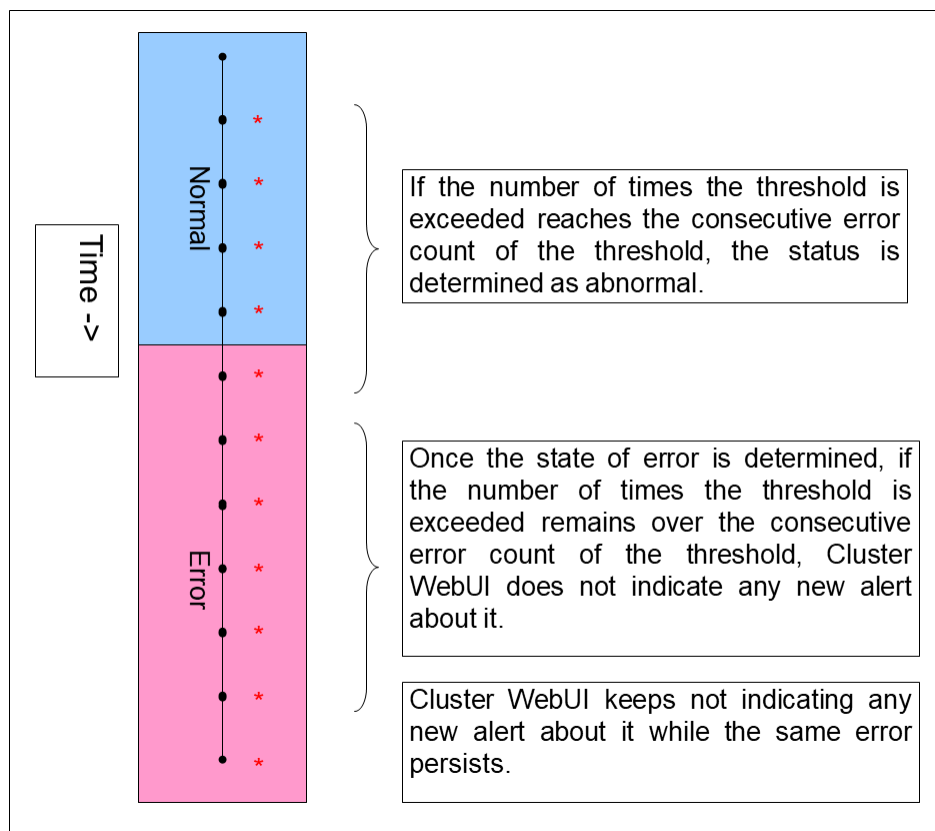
Time ->

Normal

Error

*
*
*
*
*
*
*
*
*
*
*

If the number of times the threshold is exceeded reaches the consecutive error count of the threshold, the status is determined as abnormal.

Once the state of error is determined, if the number of times the threshold is exceeded remains over the consecutive error count of the threshold, Cluster WebUI does not indicate any new alert about it.

Cluster WebUI keeps not indicating any new alert about it while the same error persists.